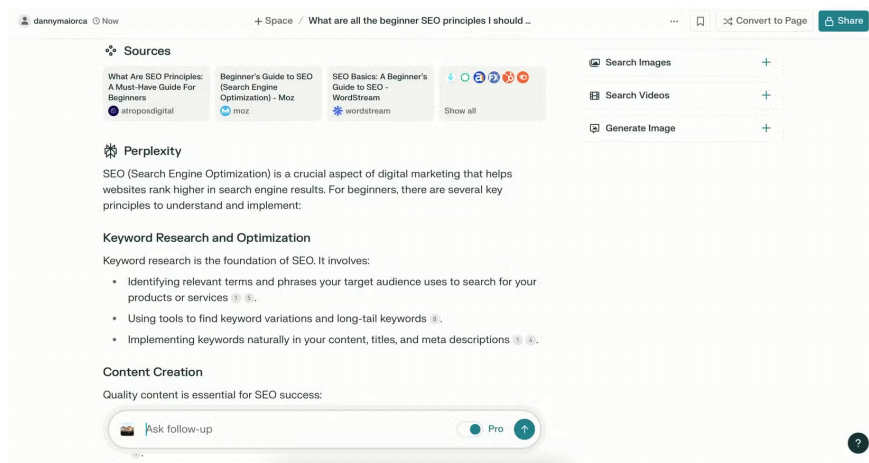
dannymaiorca Now

+ Space / What are all the beginner SEO principles I should ...

Convert to Page

Share

Sources

What Are SEO Principles: A Must-Have Guide For Beginners
atroposdigital

Beginner's Guide to SEO (Search Engine Optimization) - Moz
moz

SEO Basics: A Beginner's Guide to SEO - WordStream
wordstream

Show all

Search Images

Search Videos

Generate Image

Perplexity

SEO (Search Engine Optimization) is a crucial aspect of digital marketing that helps websites rank higher in search engine results. For beginners, there are several key principles to understand and implement:

Keyword Research and Optimization

Keyword research is the foundation of SEO. It involves:

• Identifying relevant terms and phrases your target audience uses to search for your products or services 1 5.

• Using tools to find keyword variations and long-tail keywords 8.

• Implementing keywords naturally in your content, titles, and meta descriptions 1 4.

Content Creation

Quality content is essential for SEO success:

Ask follow-up

Pro

?